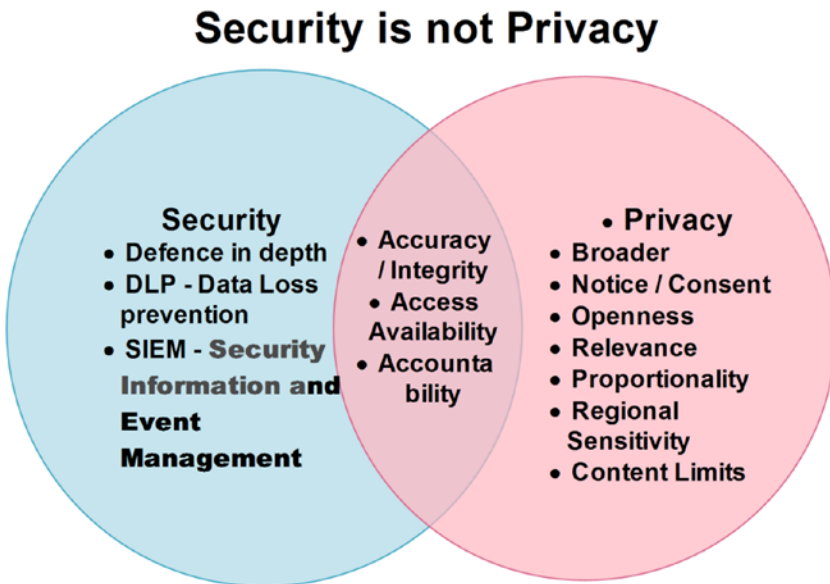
Security is not Privacy

Security
• Defence in depth
• DLP - Data Loss prevention
• SIEM - Security Information and Event Management

• Accuracy / Integrity
• Access Availability
• Accountability

• Privacy
• Broader
• Notice / Consent
• Openness
• Relevance
• Proportionality
• Regional Sensitivity
• Content Limits